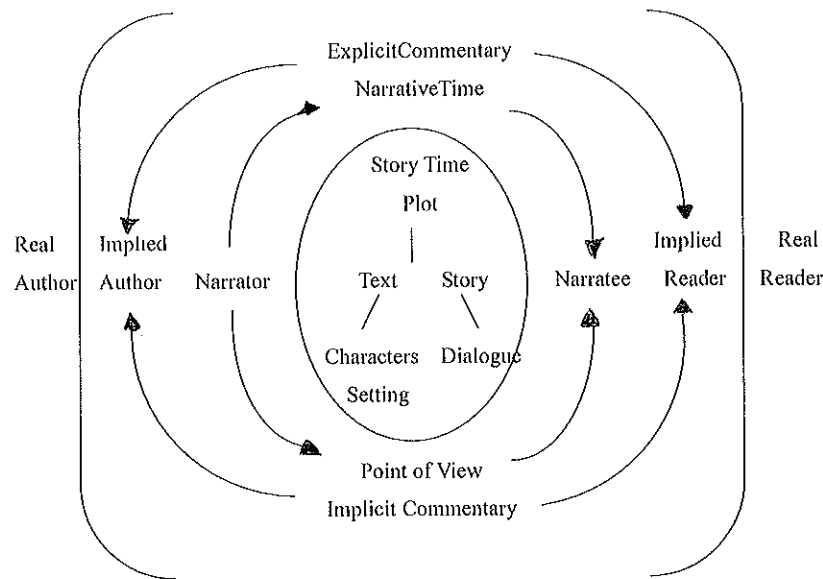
ExplicitCommentary
NarrativeTime

Story Time
Plot

Real Author

Implied Author

Narrator

Text

Story

Narratee

Implied Reader

Real Reader

Characters
Setting

Dialogue

Point of View
Implicit Commentary